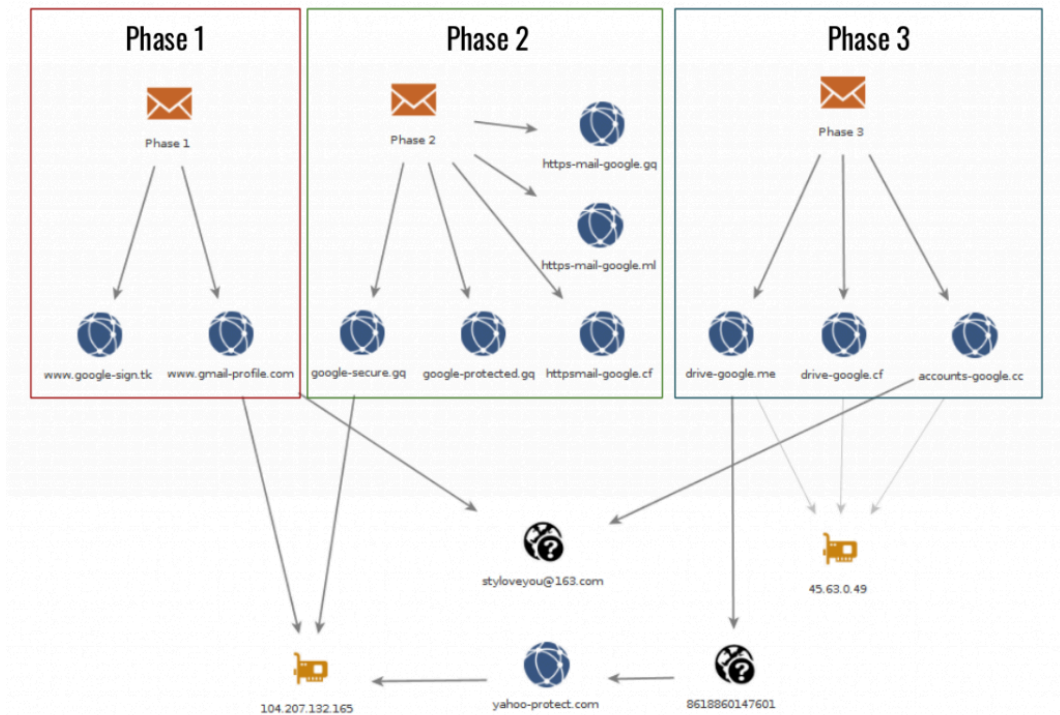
Phase 1

Phase 1

www.google-sign.tk

www.gmail-profile.com

Phase 2

Phase 2

https-mail-google.gq

https-mail-google.ml

google-secure.gq

google-protected.gq

httpsmail-google.cf

Phase 3

Phase 3

drive-google.me

drive-google.cf

accounts-google.cc

styloveyou@163.com

45.63.0.49

104.207.132.165

yahoo-protect.com

8618860147601